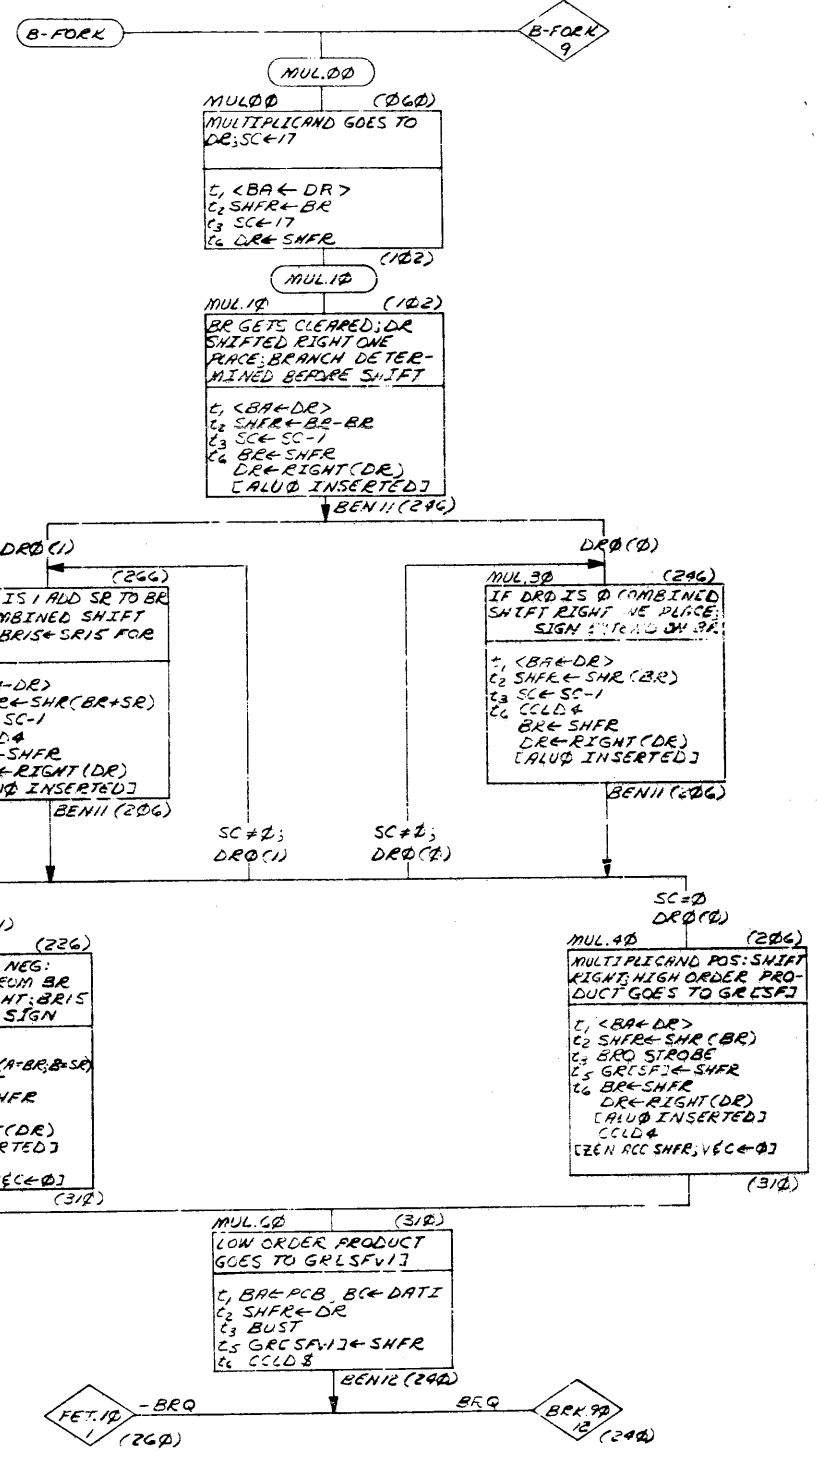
B-FORK

B-FORK 9

MUL.ØØ

MULØØ (Ø6Ø)
MULTIPLICAND GOES TO DR; SC←17

$t_1$ <BA←DR>
$t_2$ SHFR←BR
$t_3$ SC←17
$t_6$ DR←SHFR

(1Ø2)

MUL.1Ø

MUL.1Ø (1Ø2)
BR GETS CLEARED; DR SHIFTED RIGHT ONE PLACE; BRANCH DETERMINED BEFORE SHIFT

$t_1$ <BA←DR>
$t_2$ SHFR←BR-BR
$t_3$ SC←SC-1
$t_6$ BR←SHFR
DR←RIGHT(DR)
[ALUØ INSERTED]

BEN11 (2Ø6)

DRØ(1)

DRØ(Ø)

(266)
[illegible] IS 1 ADD SR TO BR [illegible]MBINED SHIFT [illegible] BR15←SR15 FOR

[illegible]-DR>
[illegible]←SHR(BR+SR)
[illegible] SC-1
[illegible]D4
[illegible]-SHFR
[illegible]←RIGHT(DR)
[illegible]Ø INSERTED]

BEN11 (2Ø6)

MUL.3Ø (246)
IF DRØ IS Ø COMBINED SHIFT RIGHT ONE PLACE; SIGN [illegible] ON BR

$t_1$ <BA←DR>
$t_2$ SHFR←SHR(BR)
$t_3$ SC←SC-1
$t_6$ CCLD4
BR←SHFR
DR←RIGHT(DR)
[ALUØ INSERTED]

BEN11 (2Ø6)

SC≠Ø; DRØ(1)

SC≠Ø; DRØ(Ø)

SC=Ø
DRØ(Ø)

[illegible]) (226)
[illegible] NEG:
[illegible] FROM BR
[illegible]HT; BR15
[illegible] SIGN

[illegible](A=BR;B=SR)
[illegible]HFR
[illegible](DR)
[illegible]RTED]
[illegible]E←Ø]

(31Ø)

MUL.4Ø (2Ø6)
MULTIPLICAND POS: SHIFT RIGHT; HIGH ORDER PRODUCT GOES TO GR[SF]

$t_1$ <BA←DR>
$t_2$ SHFR←SHR(BR)
$t_3$ BRQ STROBE
$t_5$ GR[SF]←SHFR
$t_6$ BR←SHFR
DR←RIGHT(DR)
[ALUØ INSERTED]
CCLD4
[ZEN RCC SHFR; V[C←Ø]

(31Ø)

MUL.6Ø (31Ø)
LOW ORDER PRODUCT GOES TO GR[SFv1]

$t_1$ BA←PCB, BC←DAT1
$t_2$ SHFR←DR
$t_3$ BUST
$t_5$ GR[SFv1]←SHFR
$t_6$ CCLD8

BEN12 (24Ø)

FET.1Ø 1

-BRQ

(26Ø)

BRQ

BRK.9Ø 12

(24Ø)